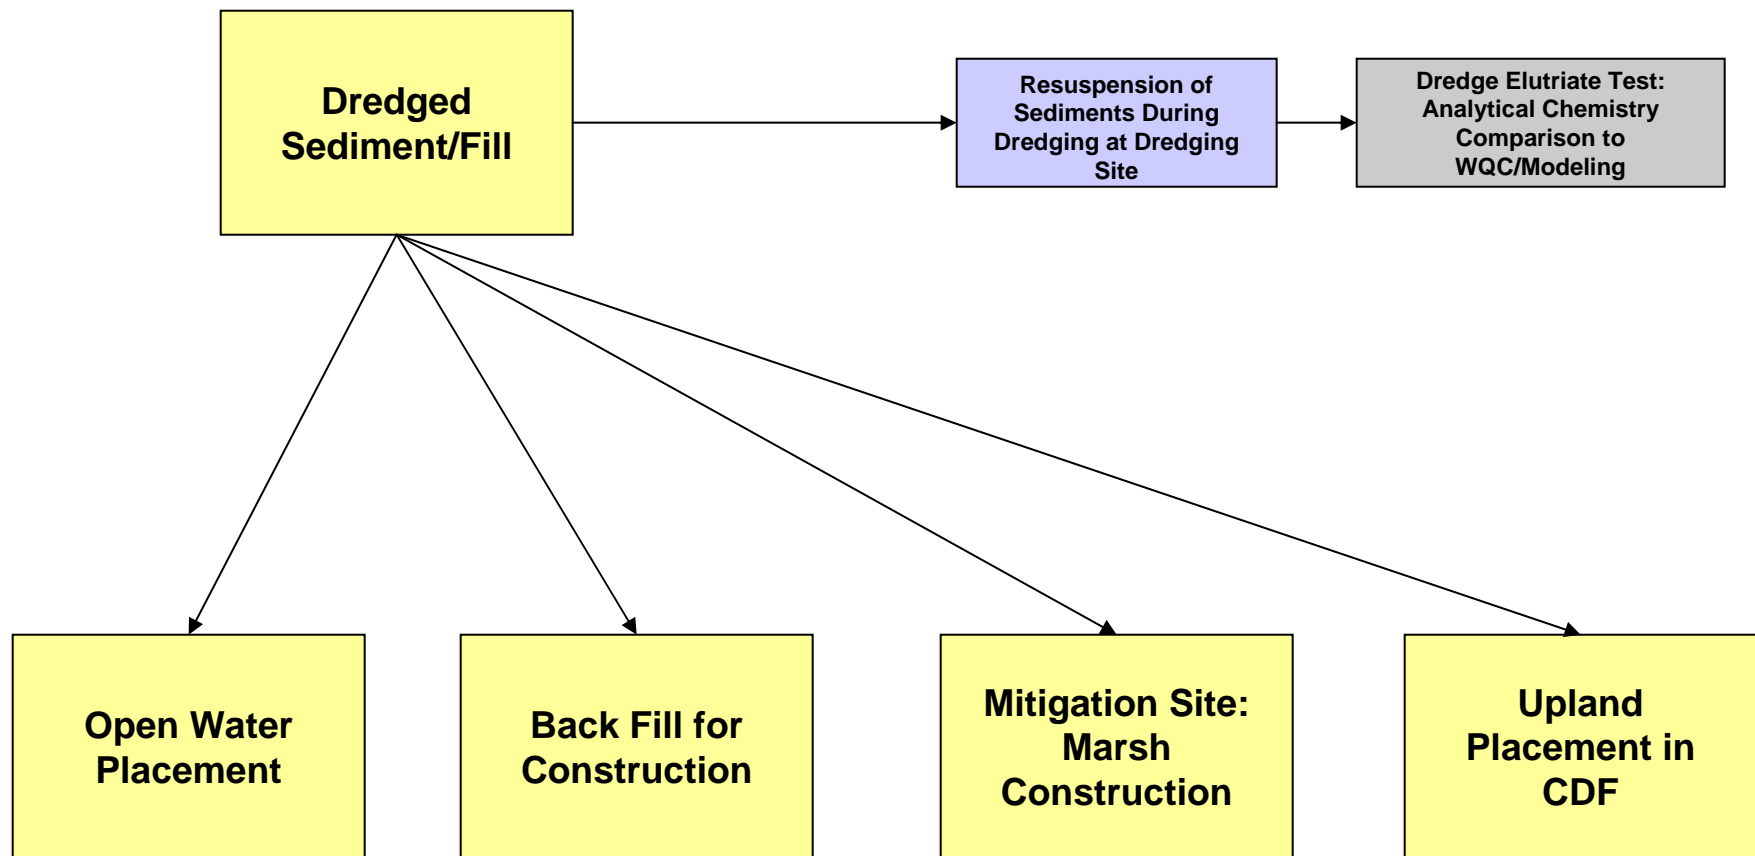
Dredged Sediment/Fill

Resuspension of Sediments During Dredging at Dredging Site

Dredge Elutriate Test: Analytical Chemistry Comparison to WQC/Modeling

Open Water Placement

Back Fill for Construction

Mitigation Site: Marsh Construction

Upland Placement in CDF